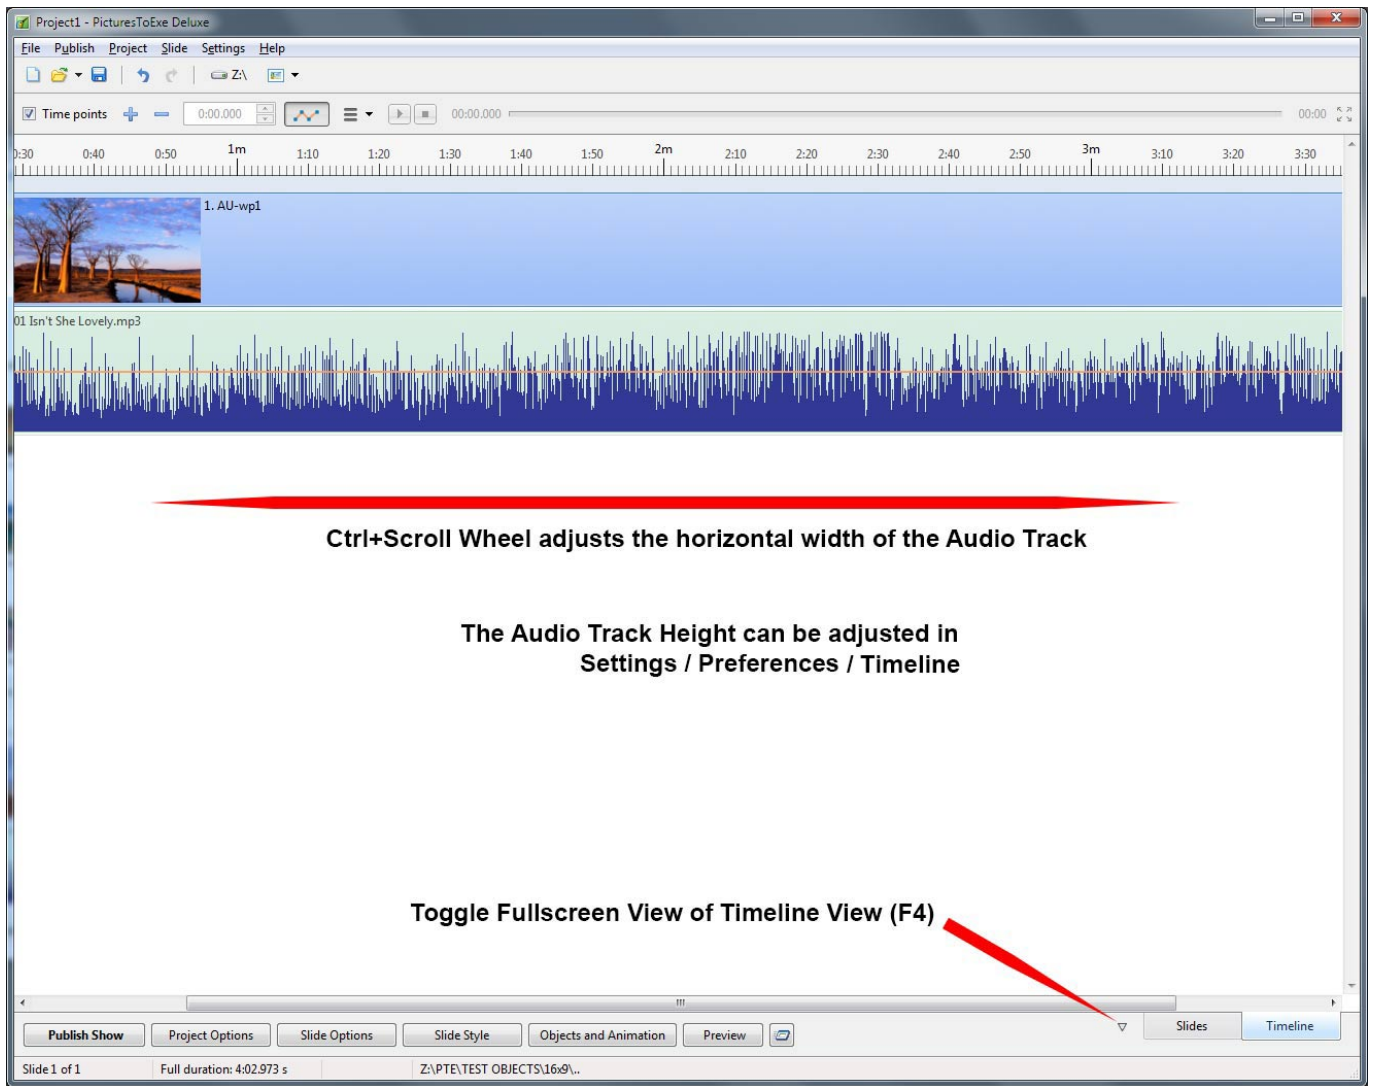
Project1 - PicturesToExe Deluxe

File Publish Project Slide Settings Help

Z:\

Time points 0:00.000 00:00.000 00:00

0:30 0:40 0:50 1m 1:10 1:20 1:30 1:40 1:50 2m 2:10 2:20 2:30 2:40 2:50 3m 3:10 3:20 3:30

1. AU-wp1

01 Isn't She Lovely.mp3

Ctrl+Scroll Wheel adjusts the horizontal width of the Audio Track

The Audio Track Height can be adjusted in Settings / Preferences / Timeline

Toggle Fullscreen View of Timeline View (F4)

Publish Show | Project Options | Slide Options | Slide Style | Objects and Animation | Preview | Slides | Timeline

Slide 1 of 1 | Full duration: 4:02.973 s | Z:\PTE\TEST OBJECTS\16x9\..